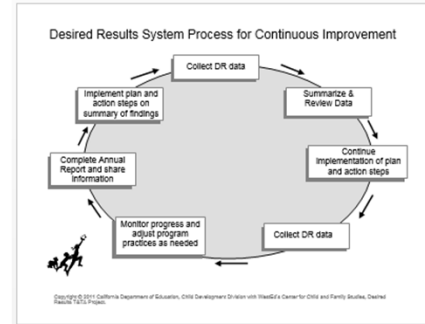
Desired Results System Process for Continuous Improvement

Collect DR data

Summarize & Review Data

Continue Implementation of plan and action steps

Collect DR data

Monitor progress and adjust program practices as needed

Complete Annual Report and share information

Implement plan and action steps on summary of findings

Copyright © 2011 California Department of Education, Child Development Division with WestEd's Center for Child and Family Studies, Desired Results TA Project.